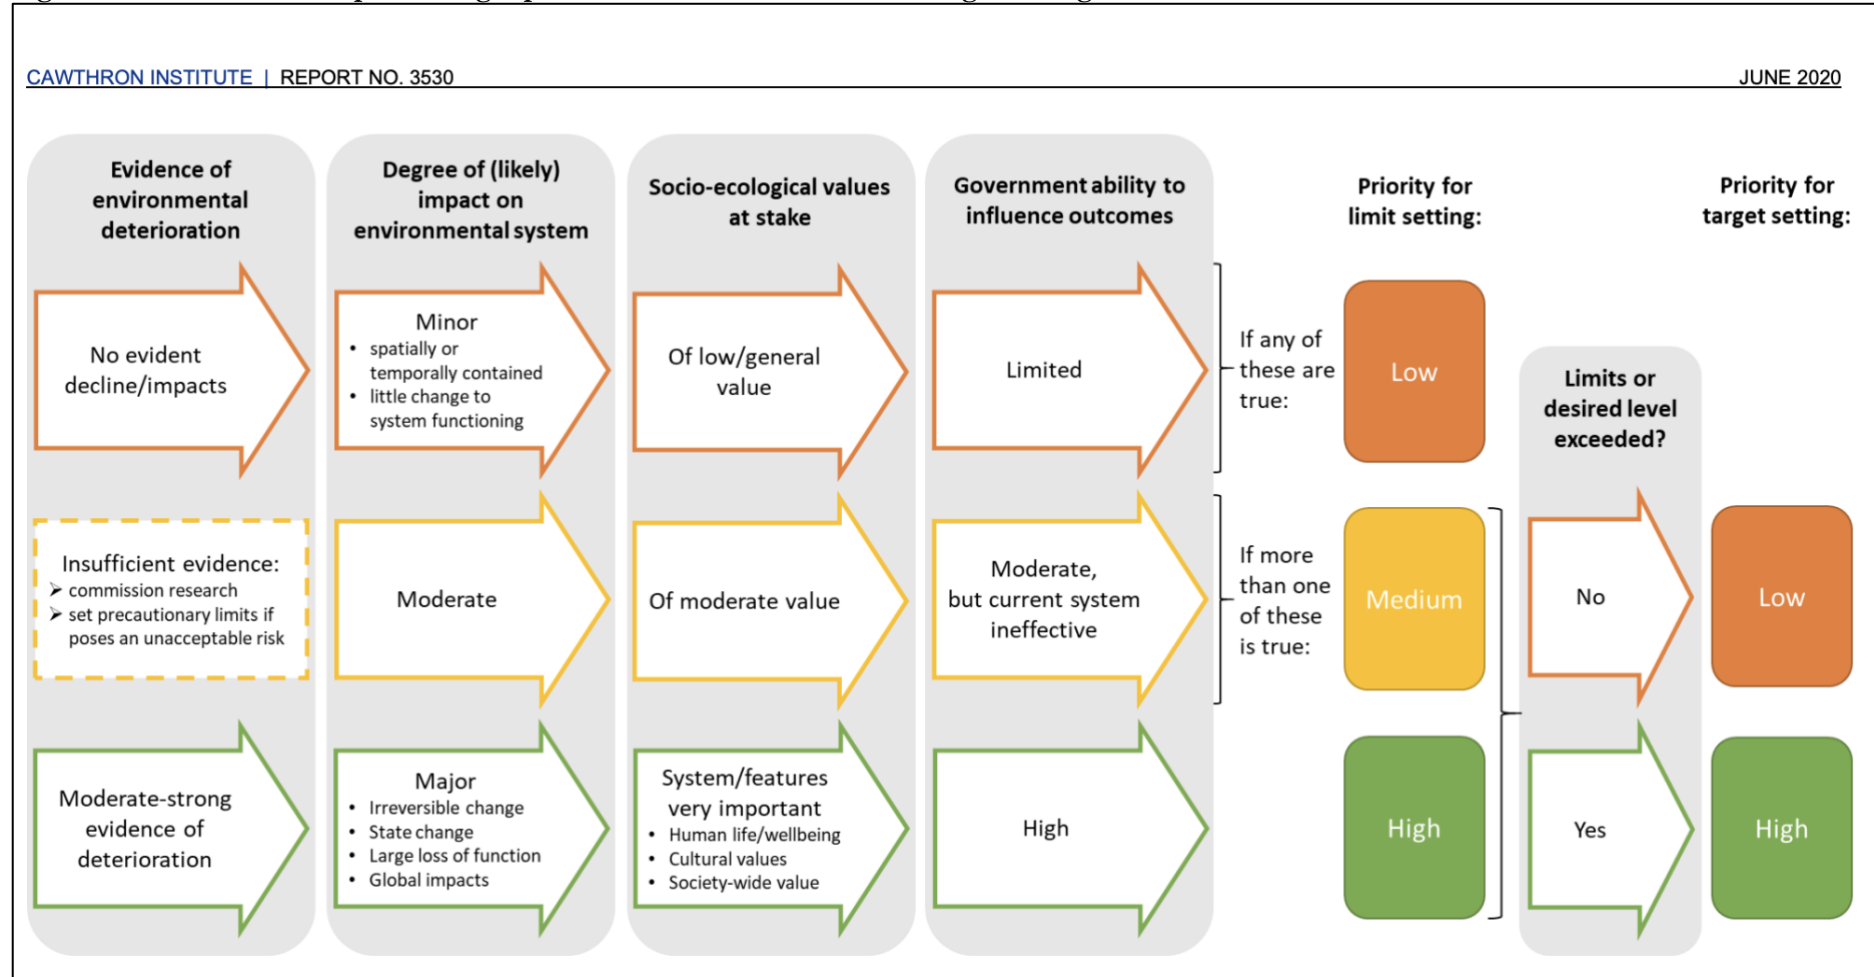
CAWTHRON INSTITUTE | REPORT NO. 3530

JUNE 2020

Evidence of environmental deterioration

Degree of (likely) impact on environmental system

Socio-ecological values at stake

Government ability to influence outcomes

Priority for limit setting:

Priority for target setting:

No evident decline/impacts

Minor
• spatially or temporally contained
• little change to system functioning

Of low/general value

Limited

If any of these are true:

Low

Limits or desired level exceeded?

Insufficient evidence:
➢ commission research
➢ set precautionary limits if poses an unacceptable risk

Moderate

Of moderate value

Moderate, but current system ineffective

If more than one of these is true:

Medium

No

Low

Moderate-strong evidence of deterioration

Major
• Irreversible change
• State change
• Large loss of function
• Global impacts

System/features very important
• Human life/wellbeing
• Cultural values
• Society-wide value

High

High

Yes

High